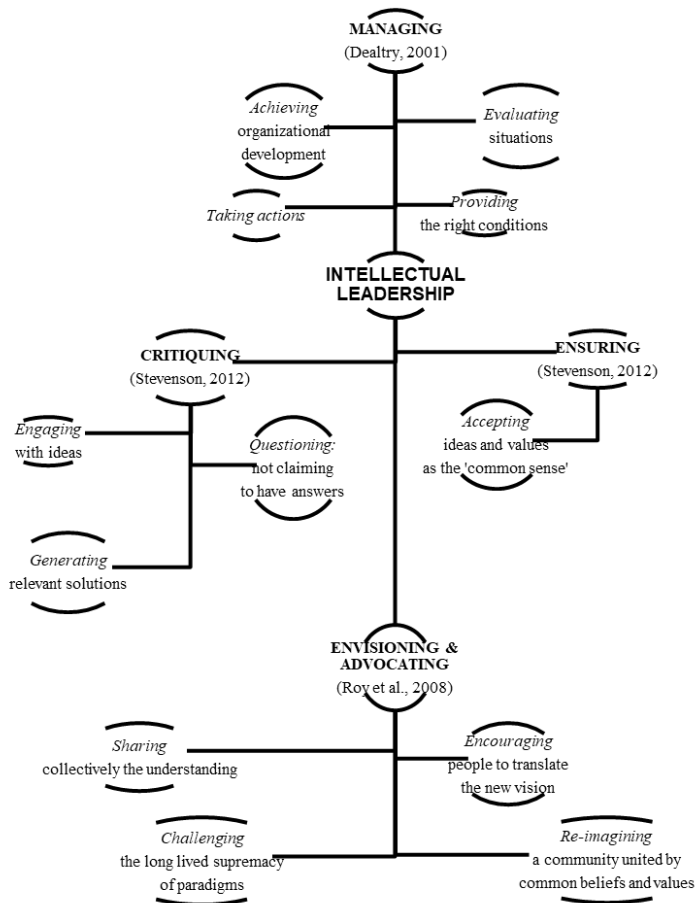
MANAGING
(Dealtry, 2001)

*Achieving* organizational development

*Evaluating* situations

*Taking actions*

*Providing* the right conditions

INTELLECTUAL LEADERSHIP

CRITIQUING
(Stevenson, 2012)

ENSURING
(Stevenson, 2012)

*Engaging* with ideas

*Questioning:* not claiming to have answers

*Accepting* ideas and values as the 'common sense'

*Generating* relevant solutions

ENVISIONING & ADVOCATING
(Roy et al., 2008)

*Sharing* collectively the understanding

*Encouraging* people to translate the new vision

*Challenging* the long lived supremacy of paradigms

*Re-imagining* a community united by common beliefs and values